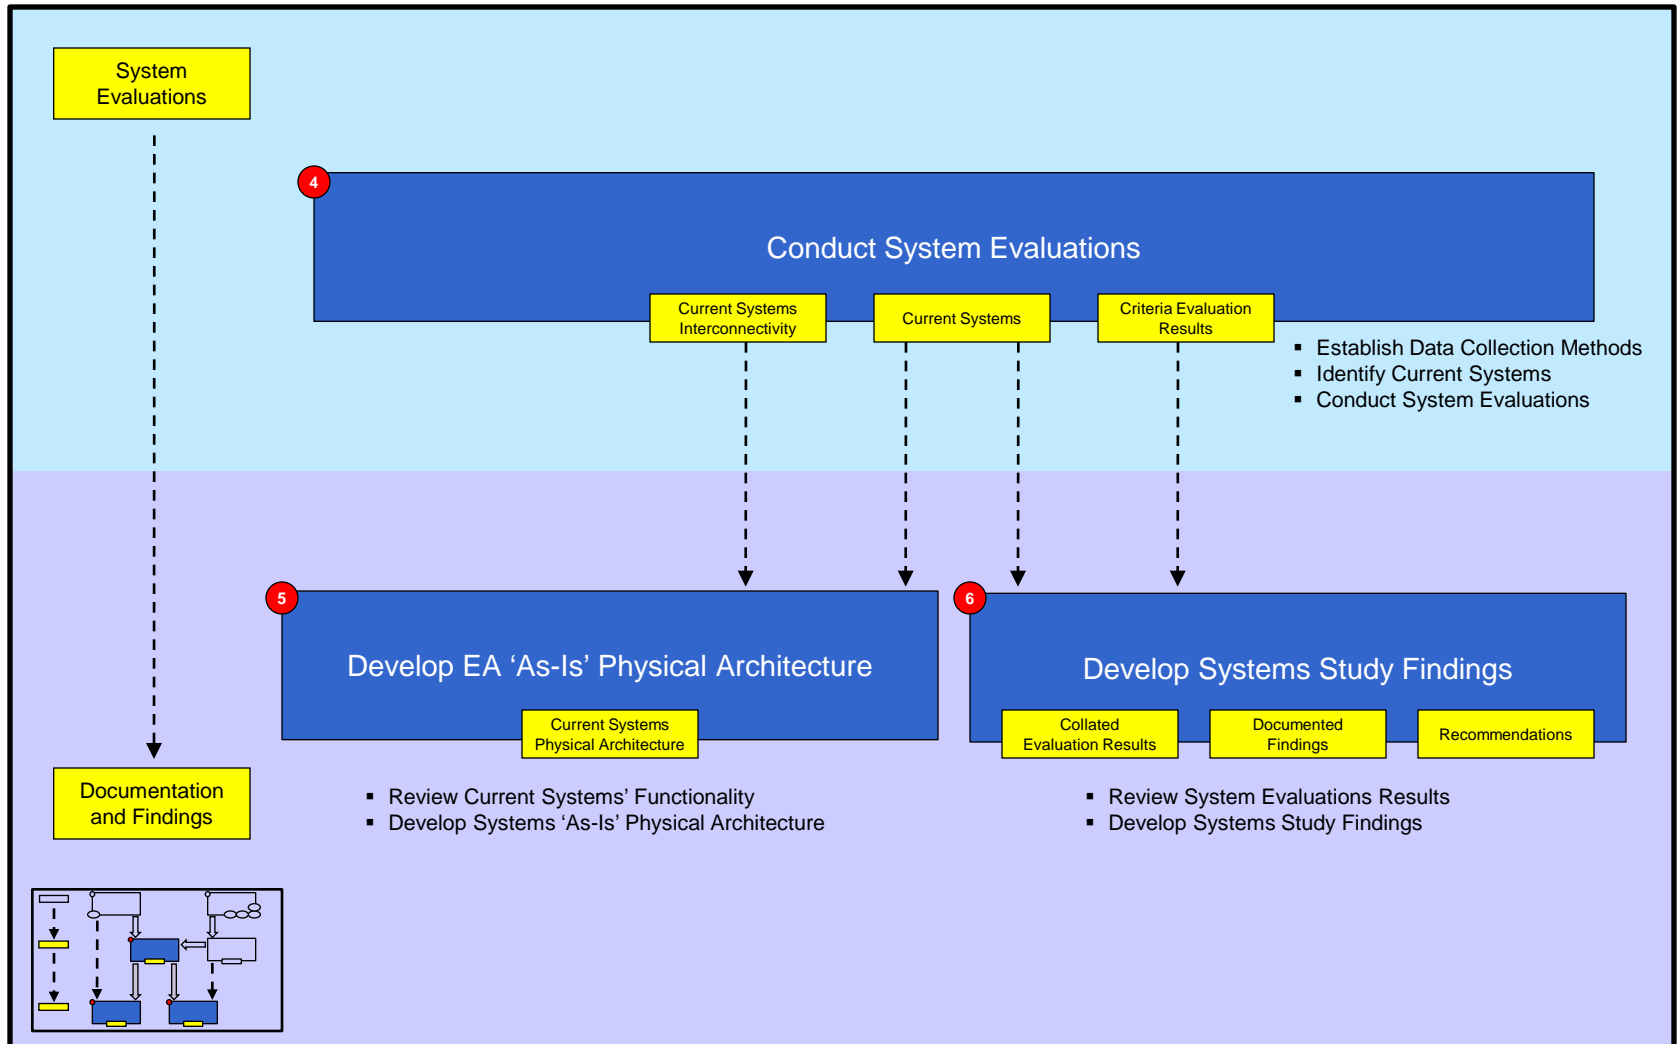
System Evaluations

4

Conduct System Evaluations

Current Systems Interconnectivity

Current Systems

Criteria Evaluation Results

- Establish Data Collection Methods
- Identify Current Systems
- Conduct System Evaluations

5

Develop EA ‘As-Is’ Physical Architecture

Current Systems Physical Architecture

6

Develop Systems Study Findings

Collated Evaluation Results

Documented Findings

Recommendations

Documentation and Findings

- Review Current Systems’ Functionality
- Develop Systems ‘As-Is’ Physical Architecture

- Review System Evaluations Results
- Develop Systems Study Findings